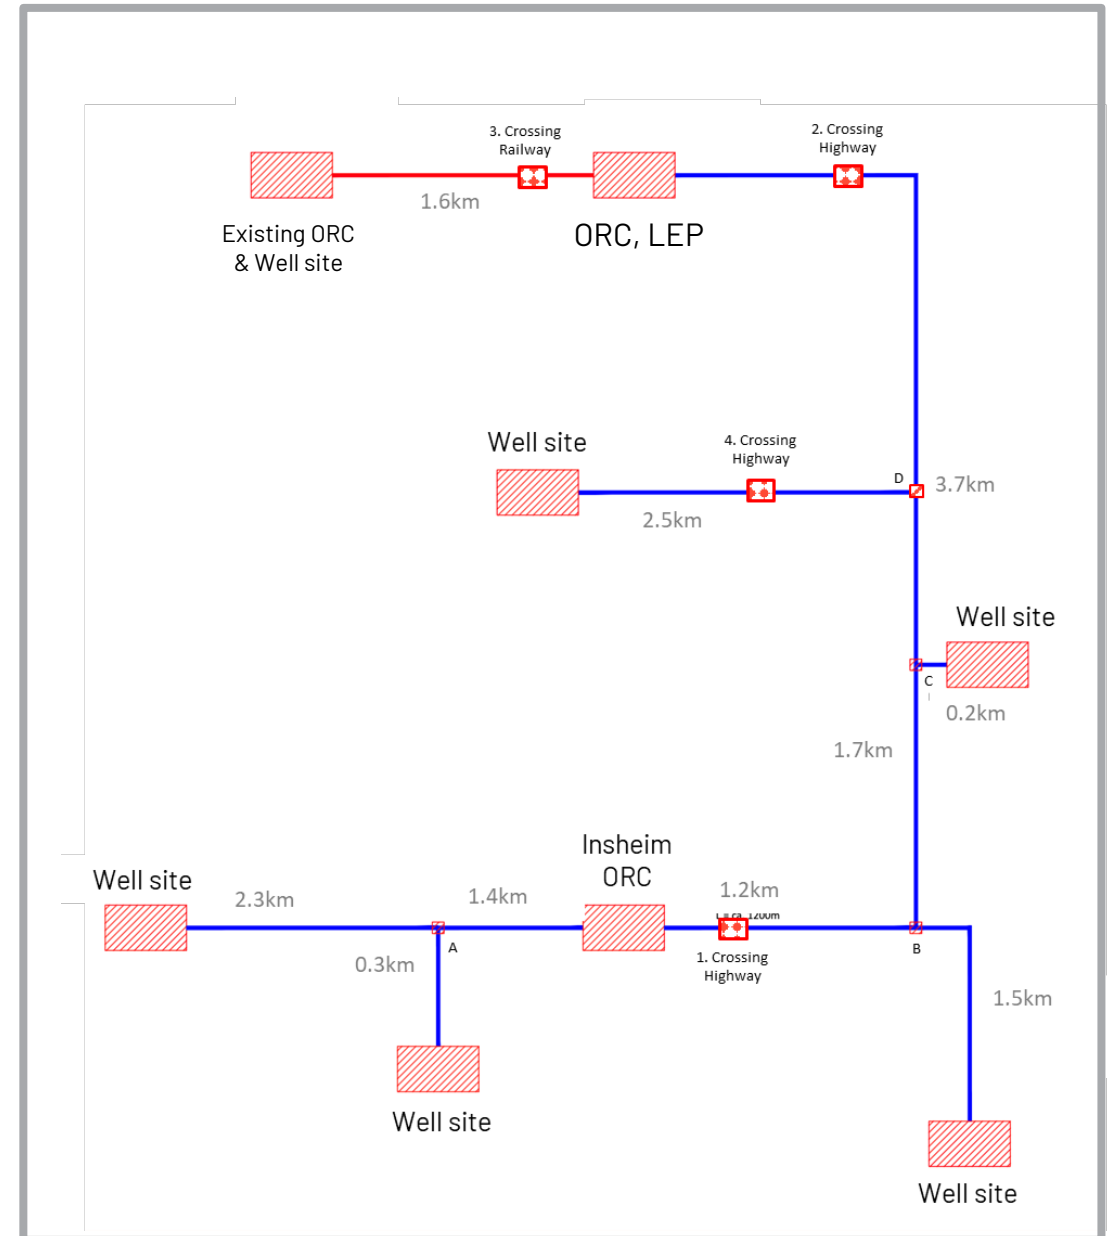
3. Crossing Railway

2. Crossing Highway

1.6km

Existing ORC & Well site

ORC, LEP

Well site

4. Crossing Highway

D

3.7km

2.5km

Well site

C

0.2km

1.7km

Insheim ORC

Well site

2.3km

1.4km

1.2km

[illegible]

A

0.3km

1. Crossing Highway

B

1.5km

Well site

Well site